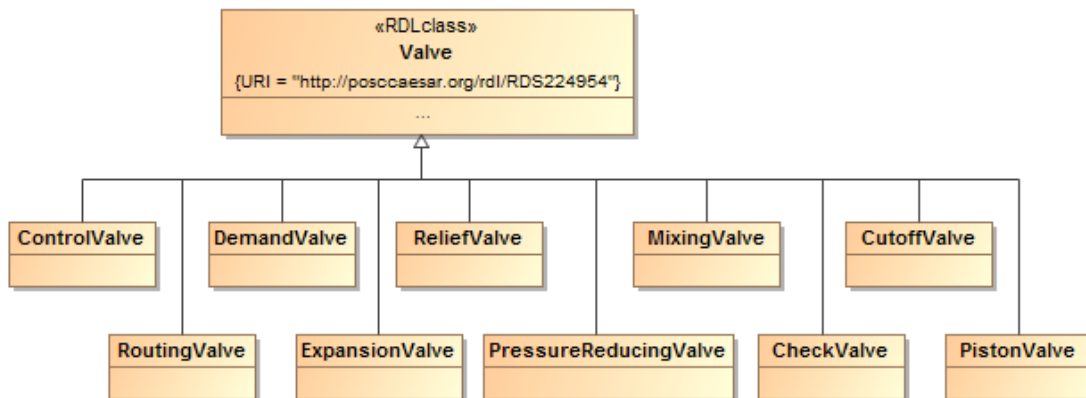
«RDLclass»
Valve
{URI = "http://posccaesar.org/rdl/RDS224954"}
...

ControlValve

DemandValve

ReliefValve

MixingValve

CutoffValve

RoutingValve

ExpansionValve

PressureReducingValve

CheckValve

PistonValve